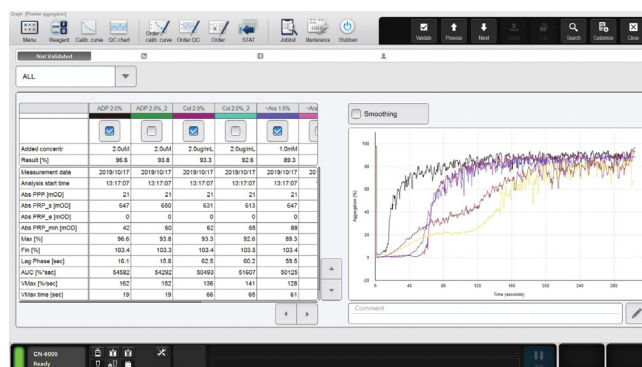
Graph (Platelet aggregation)

Menu Reagent Calib. curve QC chart Order calib. curve Order QC Order STAT Jobhist Maintenance Shutdown

Validate Previous Next Search Customize Close

Not Validated

ALL

| | ADP 2.0% | ADP 2.0%_2 | Col 2.0% | Col 2.0%_2 | Ara 1.0% | Ara |
|---|---|---|---|---|---|---|
| Added concentr | 2.0uM | 2.0uM | 2.0ug/mL | 2.0ug/mL | 1.0mM | |
| Result [%] | 96.6 | 93.8 | 93.3 | 92.6 | 89.3 | |
| Measurement date | 2019/10/17 | 2019/10/17 | 2019/10/17 | 2019/10/17 | 2019/10/17 | 20 |
| Analysis start time | 13:17:07 | 13:17:07 | 13:17:07 | 13:17:07 | 13:17:07 | 1 |
| Abs PPP [mOD] | 21 | 21 | 21 | 21 | 21 | |
| Abs PRP_s [mOD] | 647 | 650 | 631 | 613 | 647 | |
| Abs PRP_e [mOD] | 0 | 0 | 0 | 0 | 0 | |
| Abs PRP_min [mOD] | 42 | 60 | 62 | 65 | 88 | |
| Max [%] | 96.6 | 93.8 | 93.3 | 92.6 | 89.3 | |
| Fin [%] | 103.4 | 103.3 | 103.4 | 103.5 | 103.4 | |
| Lag Phase [sec] | 16.1 | 15.8 | 62.5 | 60.2 | 59.5 | |
| AUC [%*sec] | 54582 | 54292 | 50493 | 51607 | 50125 | |
| VMax [%/sec] | 162 | 152 | 136 | 141 | 128 | |
| VMax time [sec] | 19 | 19 | 66 | 65 | 61 | |

Smoothing

100
80
60
40
20
0
-20
Aggregation [%]
0 40 80 120 160 200 240 280
Time (seconds)

Comment

CN-6000
Ready